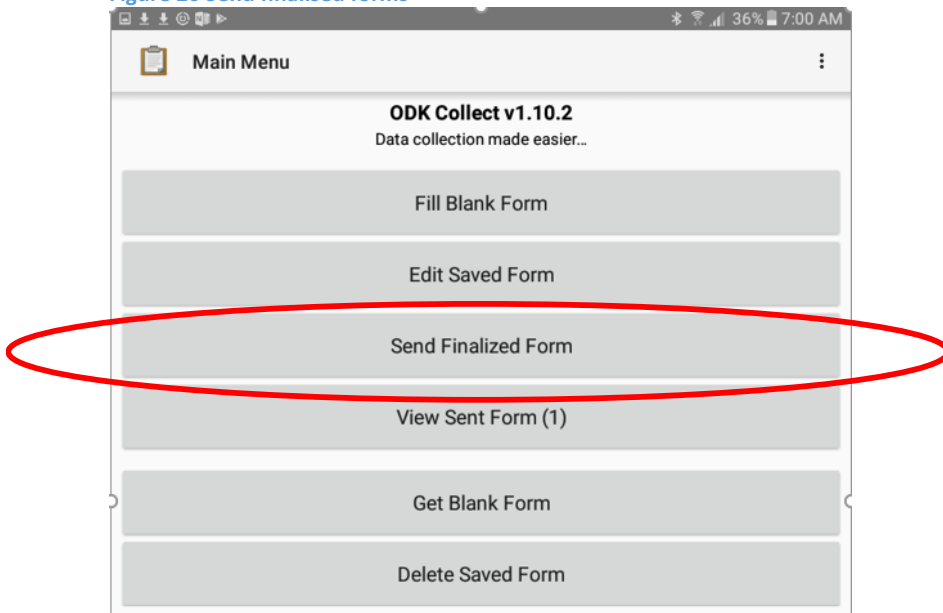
Figure 28 Send finalised forms

36% 7:00 AM

Main Menu

ODK Collect v1.10.2
Data collection made easier...

Fill Blank Form

Edit Saved Form

Send Finalized Form

View Sent Form (1)

Get Blank Form

Delete Saved Form